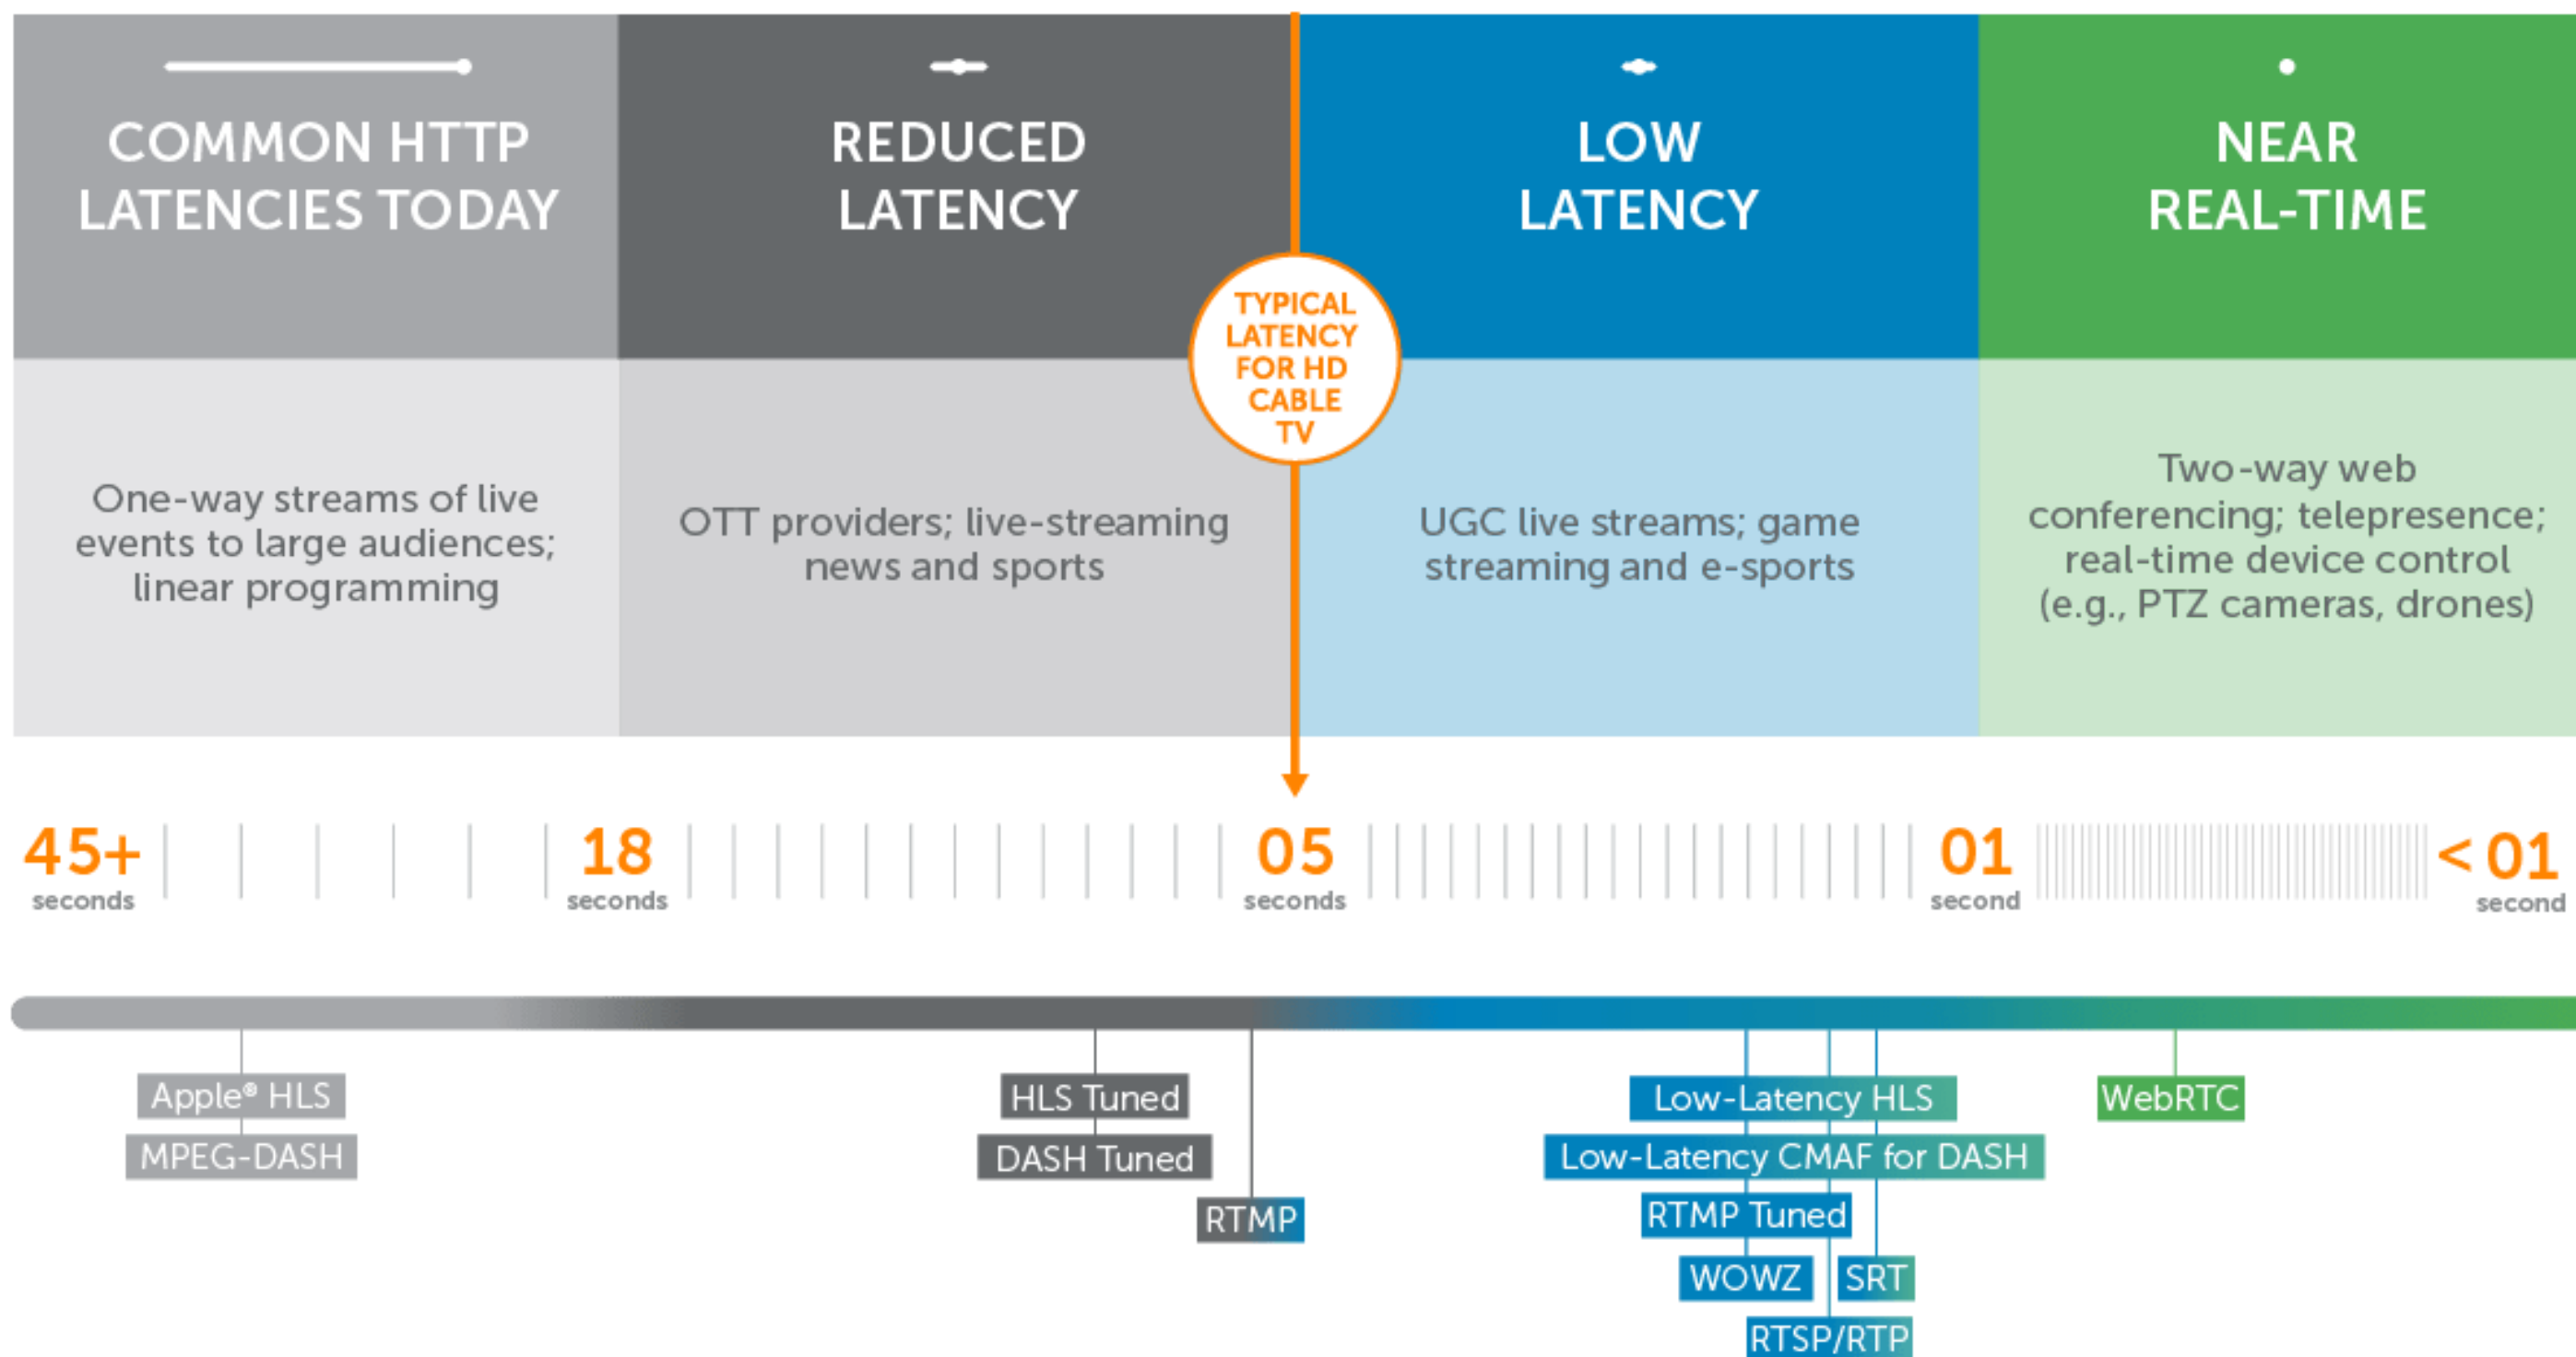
COMMON HTTP LATENCIES TODAY

REDUCED LATENCY

LOW LATENCY

NEAR REAL-TIME

TYPICAL LATENCY FOR HD CABLE TV

One-way streams of live events to large audiences; linear programming

OTT providers; live-streaming news and sports

UGC live streams; game streaming and e-sports

Two-way web conferencing; telepresence; real-time device control (e.g., PTZ cameras, drones)

45+ seconds

18 seconds

05 seconds

01 second

< 01 second

Apple® HLS

MPEG-DASH

HLS Tuned

DASH Tuned

RTMP

Low-Latency HLS

Low-Latency CMAF for DASH

RTMP Tuned

WOWZ

SRT

RTSP/RTP

WebRTC